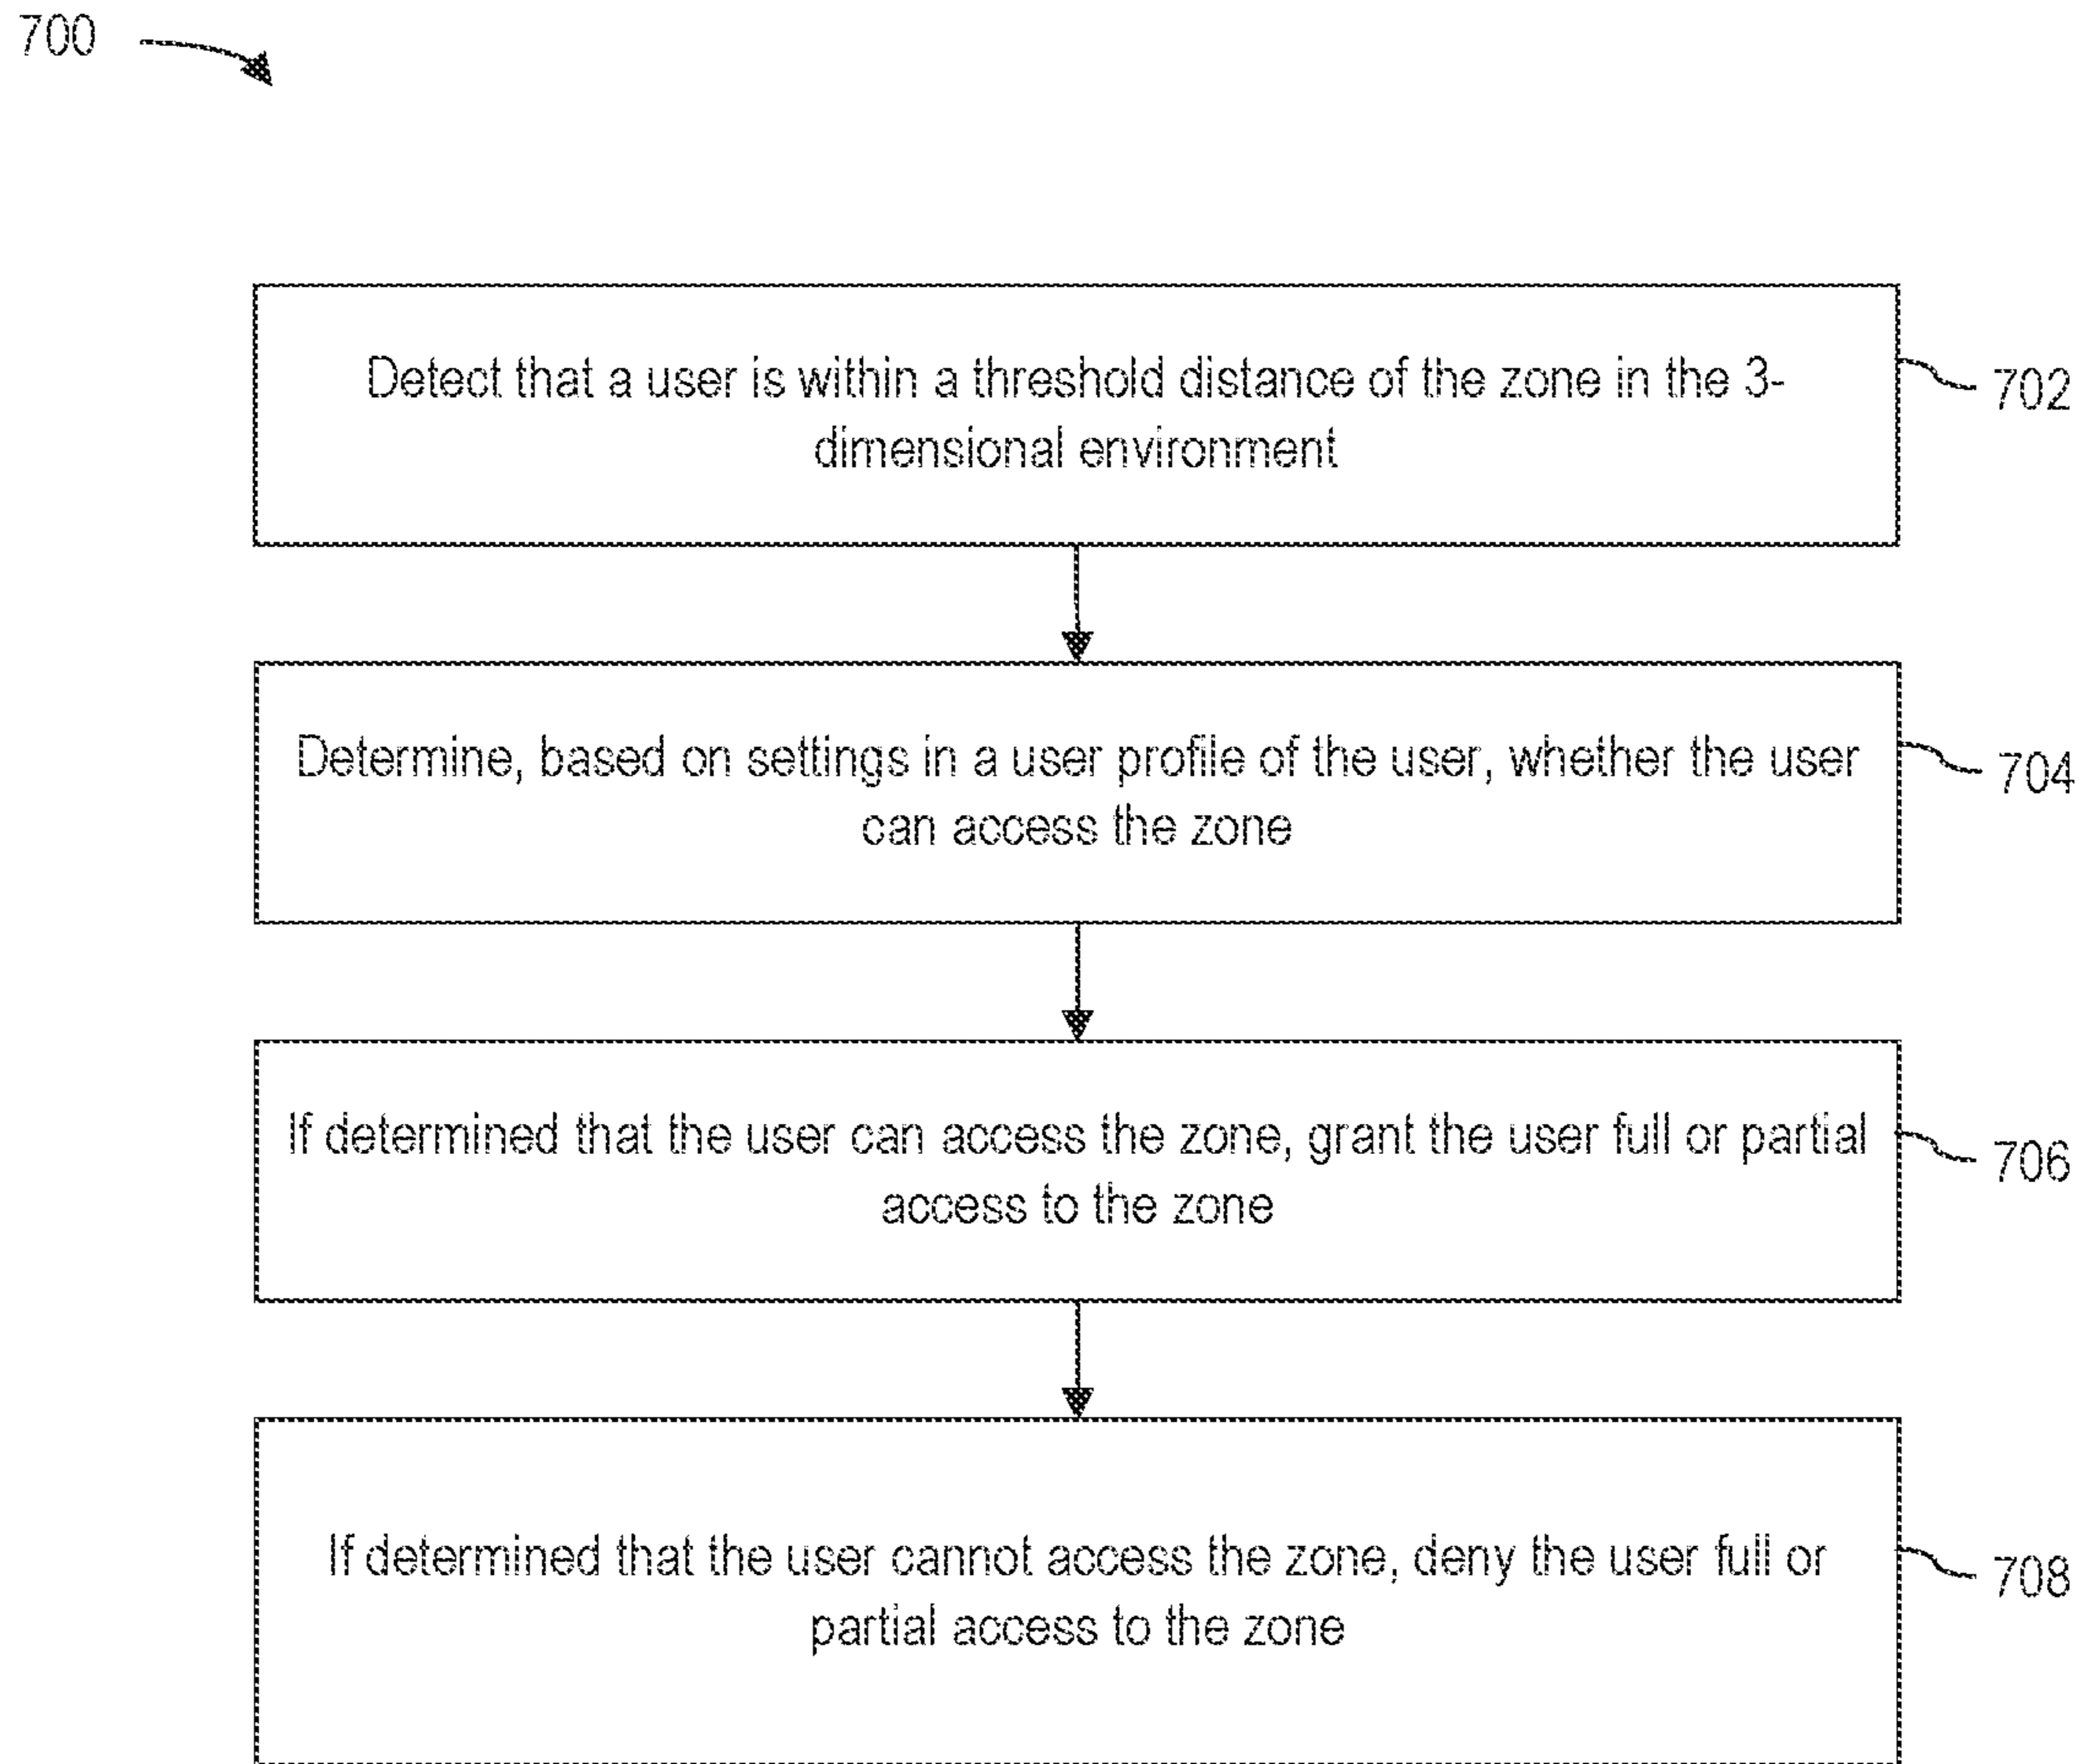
700

Detect that a user is within a threshold distance of the zone in the 3-dimensional environment

702

Determine, based on settings in a user profile of the user, whether the user can access the zone

704

If determined that the user can access the zone, grant the user full or partial access to the zone

706

If determined that the user cannot access the zone, deny the user full or partial access to the zone

708